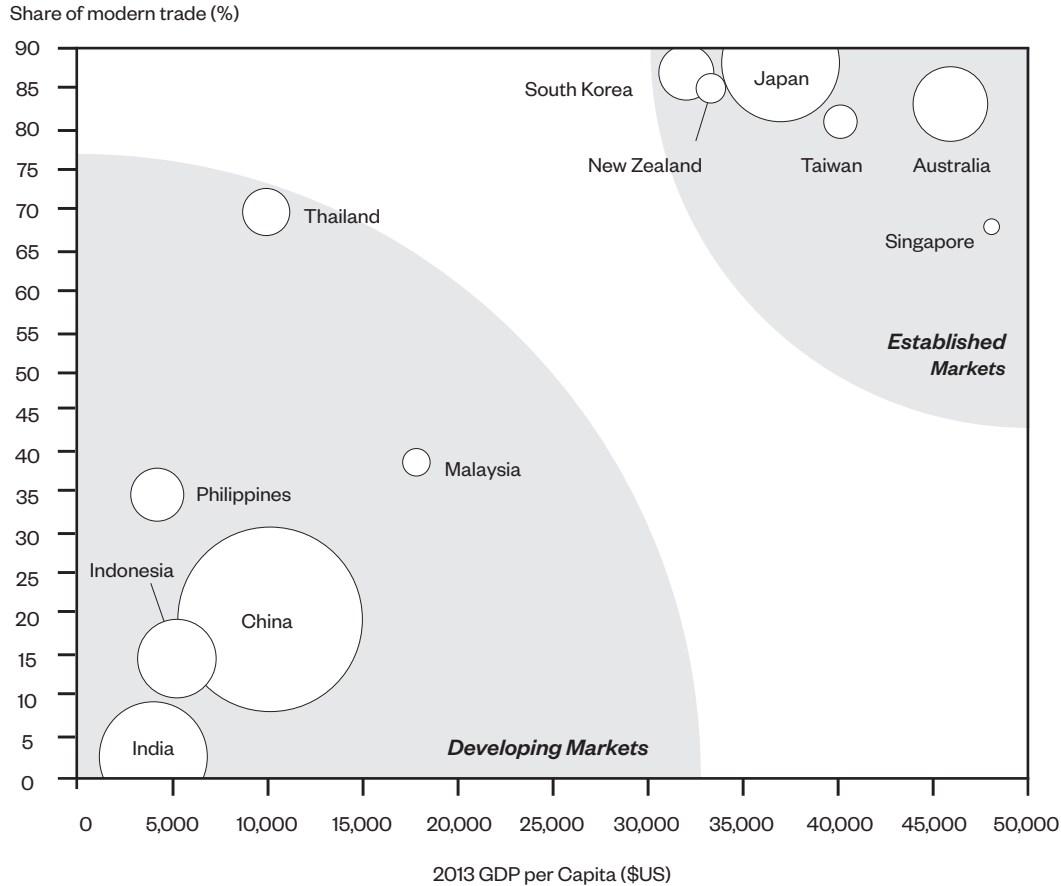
Share of modern trade (%)

90
85
80
75
70
65
60
55
50
45
40
35
30
25
20
15
10
5
0

South Korea
Japan
New Zealand
Taiwan
Australia
Thailand
Singapore
Established Markets
Malaysia
Philippines
Indonesia
China
India
Developing Markets

0
5,000
10,000
15,000
20,000
25,000
30,000
35,000
40,000
45,000
50,000

2013 GDP per Capita ($US)